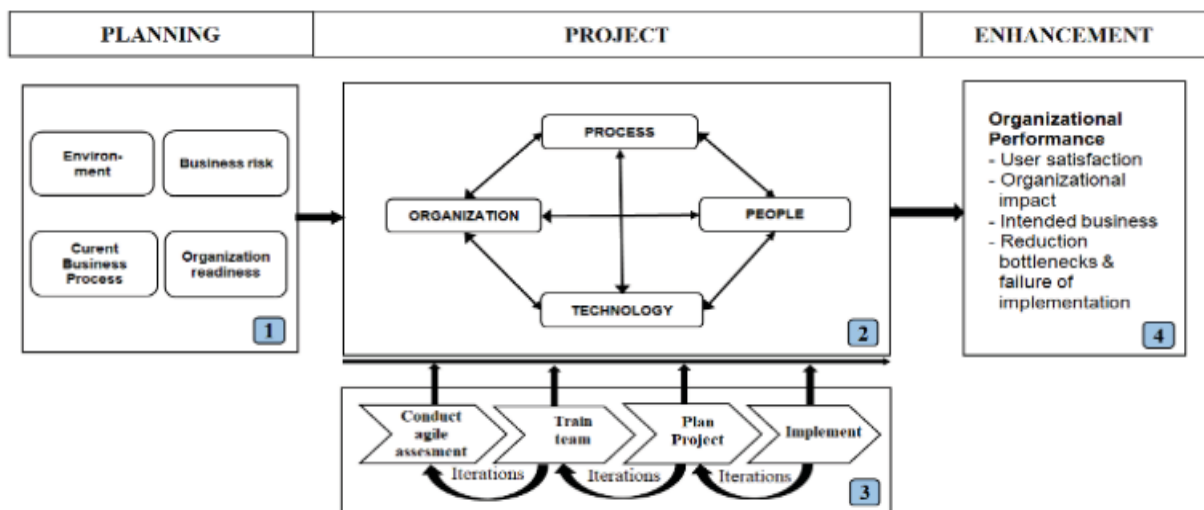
PLANNING

PROJECT

ENHANCEMENT

Environment

Business risk

Curent Business Process

Organization readiness

1

PROCESS

ORGANIZATION

PEOPLE

TECHNOLOGY

2

Organizational Performance
- User satisfaction
- Organizational impact
- Intended business
- Reduction bottlenecks & failure of implementation

4

Conduct agile assesment

Train team

Plan Project

Implement

Iterations

Iterations

Iterations

3